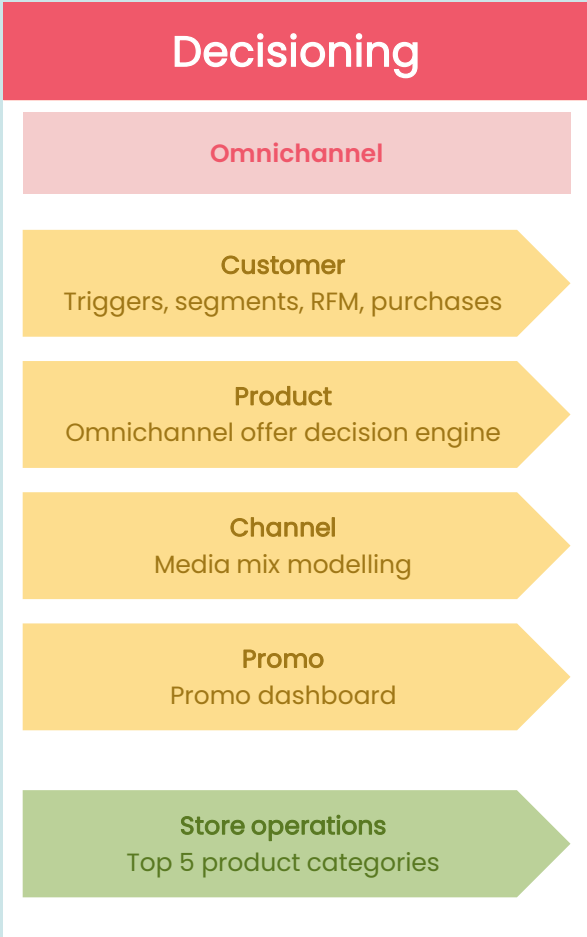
Decisioning

Omnichannel

Customer
Triggers, segments, RFM, purchases

Product
Omnichannel offer decision engine

Channel
Media mix modelling

Promo
Promo dashboard

Store operations
Top 5 product categories